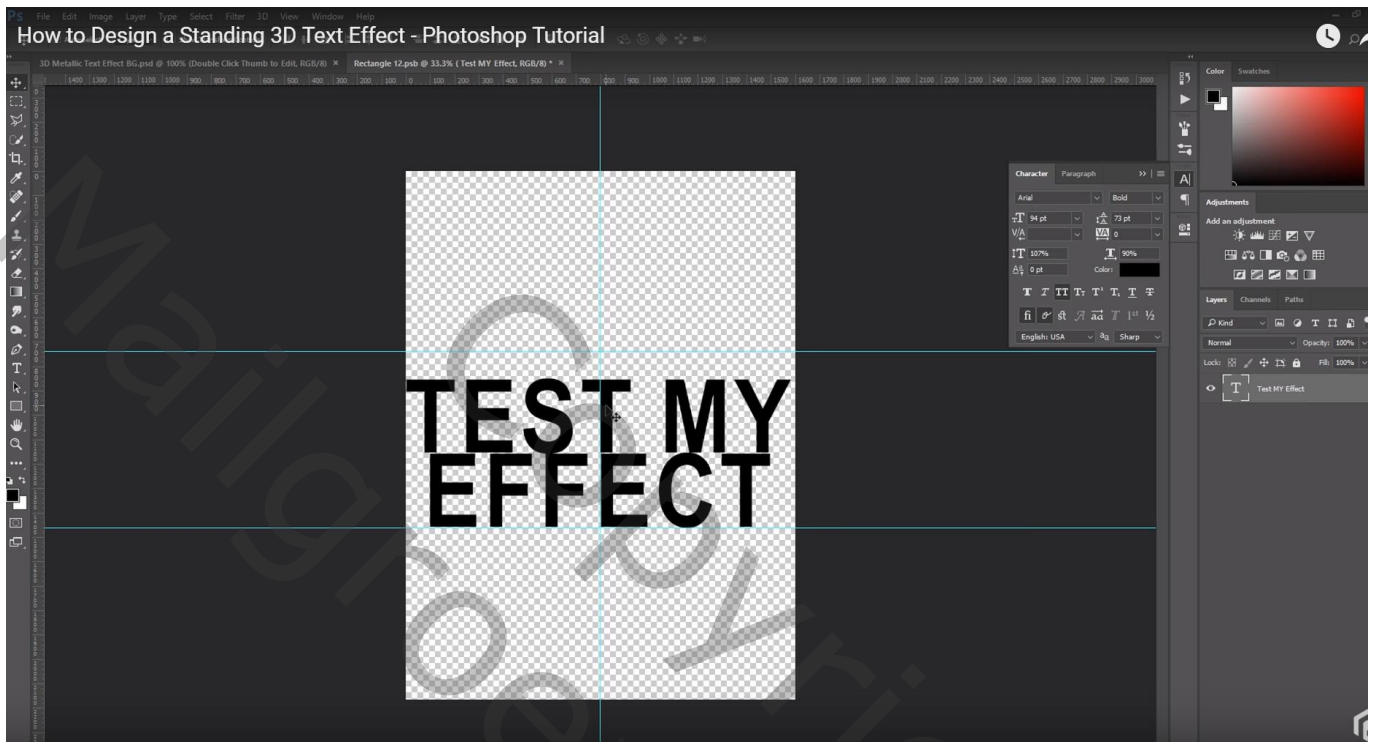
File Edit Image Layer Type Select Filter 3D View Window Help

How to Design a Standing 3D Text Effect - Photoshop Tutorial

3D Metallic Text Effect BG.psd @ 100% (Double Click Thumb to Edit, RGB/8) ×

Rectangle 12.psb @ 33.3% ( Test MY Effect, RGB/8) * ×

TEST MY EFFECT

Character Paragraph

Arial

Bold

94 pt

73 pt

0

107%

90%

0 pt

Color:

English: USA

Sharp

Color Swatches

Adjustments

Add an adjustment

Layers Channels Paths

Kind

Normal

Opacity: 100%

Lock:

Fill: 100%

Test MY Effect

Mallgroe Copyright